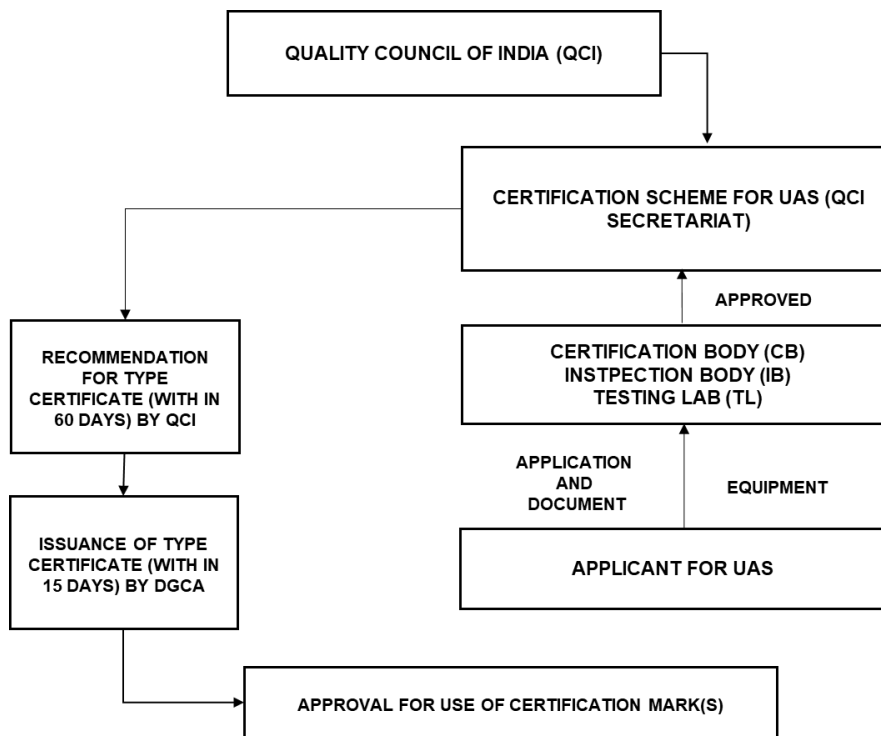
QUALITY COUNCIL OF INDIA (QCI)

CERTIFICATION SCHEME FOR UAS (QCI SECRETARIAT)

APPROVED

CERTIFICATION BODY (CB)
INSTPECTION BODY (IB)
TESTING LAB (TL)

APPLICATION AND DOCUMENT

EQUIPMENT

APPLICANT FOR UAS

RECOMMENDATION FOR TYPE CERTIFICATE (WITH IN 60 DAYS) BY QCI

ISSUANCE OF TYPE CERTIFICATE (WITH IN 15 DAYS) BY DGCA

APPROVAL FOR USE OF CERTIFICATION MARK(S)